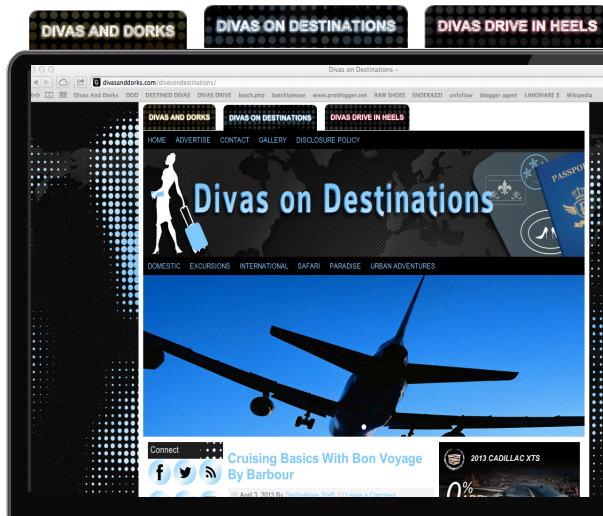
DIVAS AND DORKS

DIVAS ON DESTINATIONS

DIVAS DRIVE IN HEELS

Divas on Destinations -

divasanddorks.com/divasondestinations/

Divas And Dorks DOD DESTINED DIVAS DIVAS DRIVE batch.php batchplease www.problogger.net RAW SHOES SHOEAZZI unfollow blogger agent LINKSHARE $ Wikipedia

DIVAS AND DORKS

DIVAS ON DESTINATIONS

DIVAS DRIVE IN HEELS

HOME ADVERTISE CONTACT GALLERY DISCLOSURE POLICY

Divas on Destinations

PASSPORT

DOMESTIC EXCURSIONS INTERNATIONAL SAFARI PARADISE URBAN ADVENTURES

Connect

Cruising Basics With Bon Voyage By Barbour

April 3, 2013 By Destinations Staff | Leave a Comment

2013 CADILLAC XTS

0%